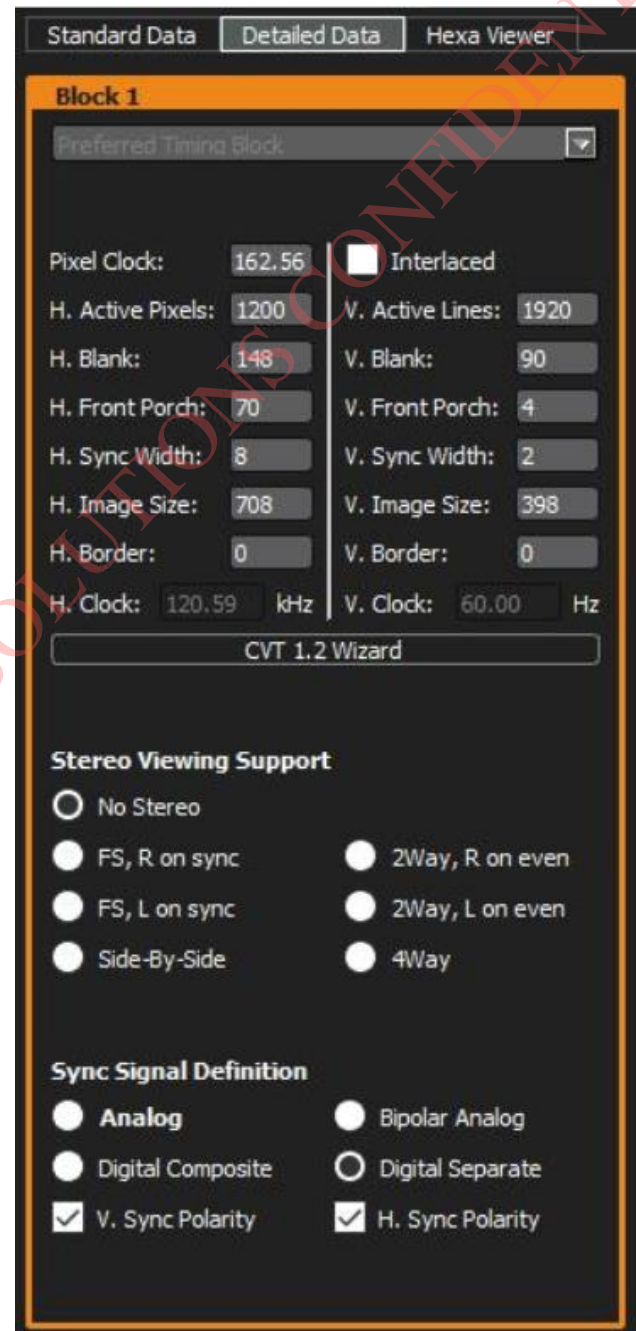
Standard Data | Detailed Data | Hexa Viewer

Block 1

Preferred Timing Block

Pixel Clock: 162.56
Interlaced
H. Active Pixels: 1200
V. Active Lines: 1920
H. Blank: 148
V. Blank: 90
H. Front Porch: 70
V. Front Porch: 4
H. Sync Width: 8
V. Sync Width: 2
H. Image Size: 708
V. Image Size: 398
H. Border: 0
V. Border: 0
H. Clock: 120.59 kHz
V. Clock: 60.00 Hz

CVT 1.2 Wizard

Stereo Viewing Support

No Stereo
FS, R on sync
2Way, R on even
FS, L on sync
2Way, L on even
Side-By-Side
4Way

Sync Signal Definition

Analog
Bipolar Analog
Digital Composite
Digital Separate
V. Sync Polarity
H. Sync Polarity

SOLUTIONS CONFIDEN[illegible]